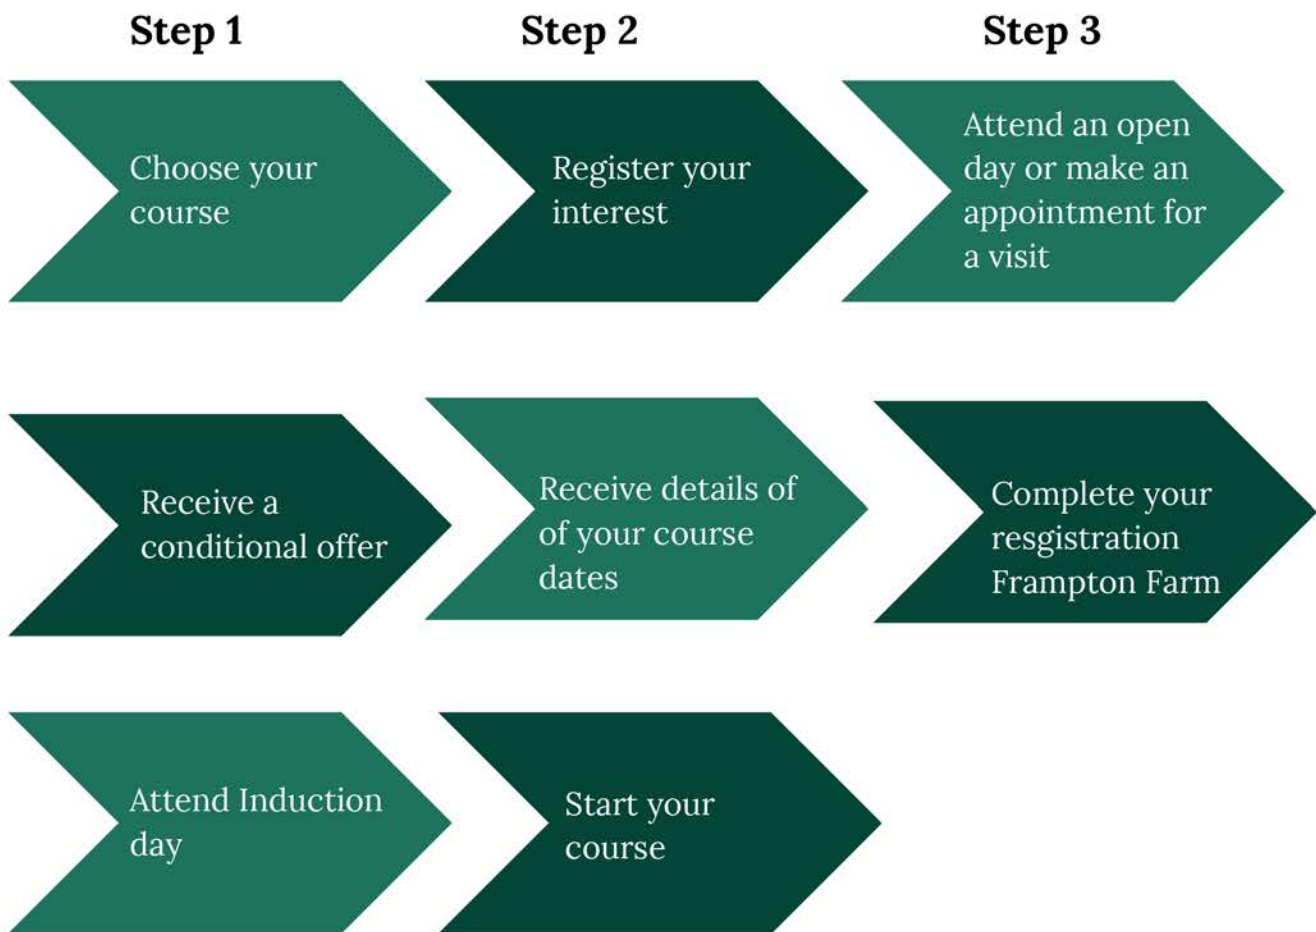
Step 1

Step 2

Step 3

Choose your course

Register your interest

Attend an open day or make an appointment for a visit

Receive a conditional offer

Receive details of of your course dates

Complete your resgistration Frampton Farm

Attend Induction day

Start your course